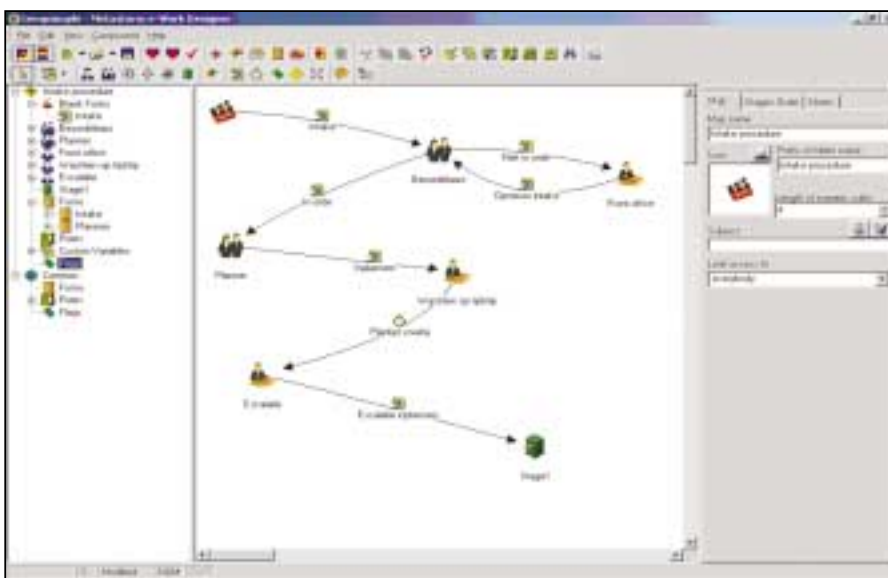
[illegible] - Work Designer

File Edit View Component Help

Intake procedure
Basic Forms
Intake
Beoordelaars
Planner
Psara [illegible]
Vrijwilliger op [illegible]
Evaluator
Stage1
Forms
Intake
Planner
Roles
Custom Variables
Flow
Common
Forms
Roles
Flow

Intake
Beoordelaars
Niet te zien
Opnieuw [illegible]
Psara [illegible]
In orde
Planner
Opkomen
Vrijwilliger op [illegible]
Planner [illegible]
Evaluator
Evaluator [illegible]
Stage1

Map name
Intake procedure
Icon
Prefix of intake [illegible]
Intake procedure
Length of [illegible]
4
Subject
Limit access to
Everybody